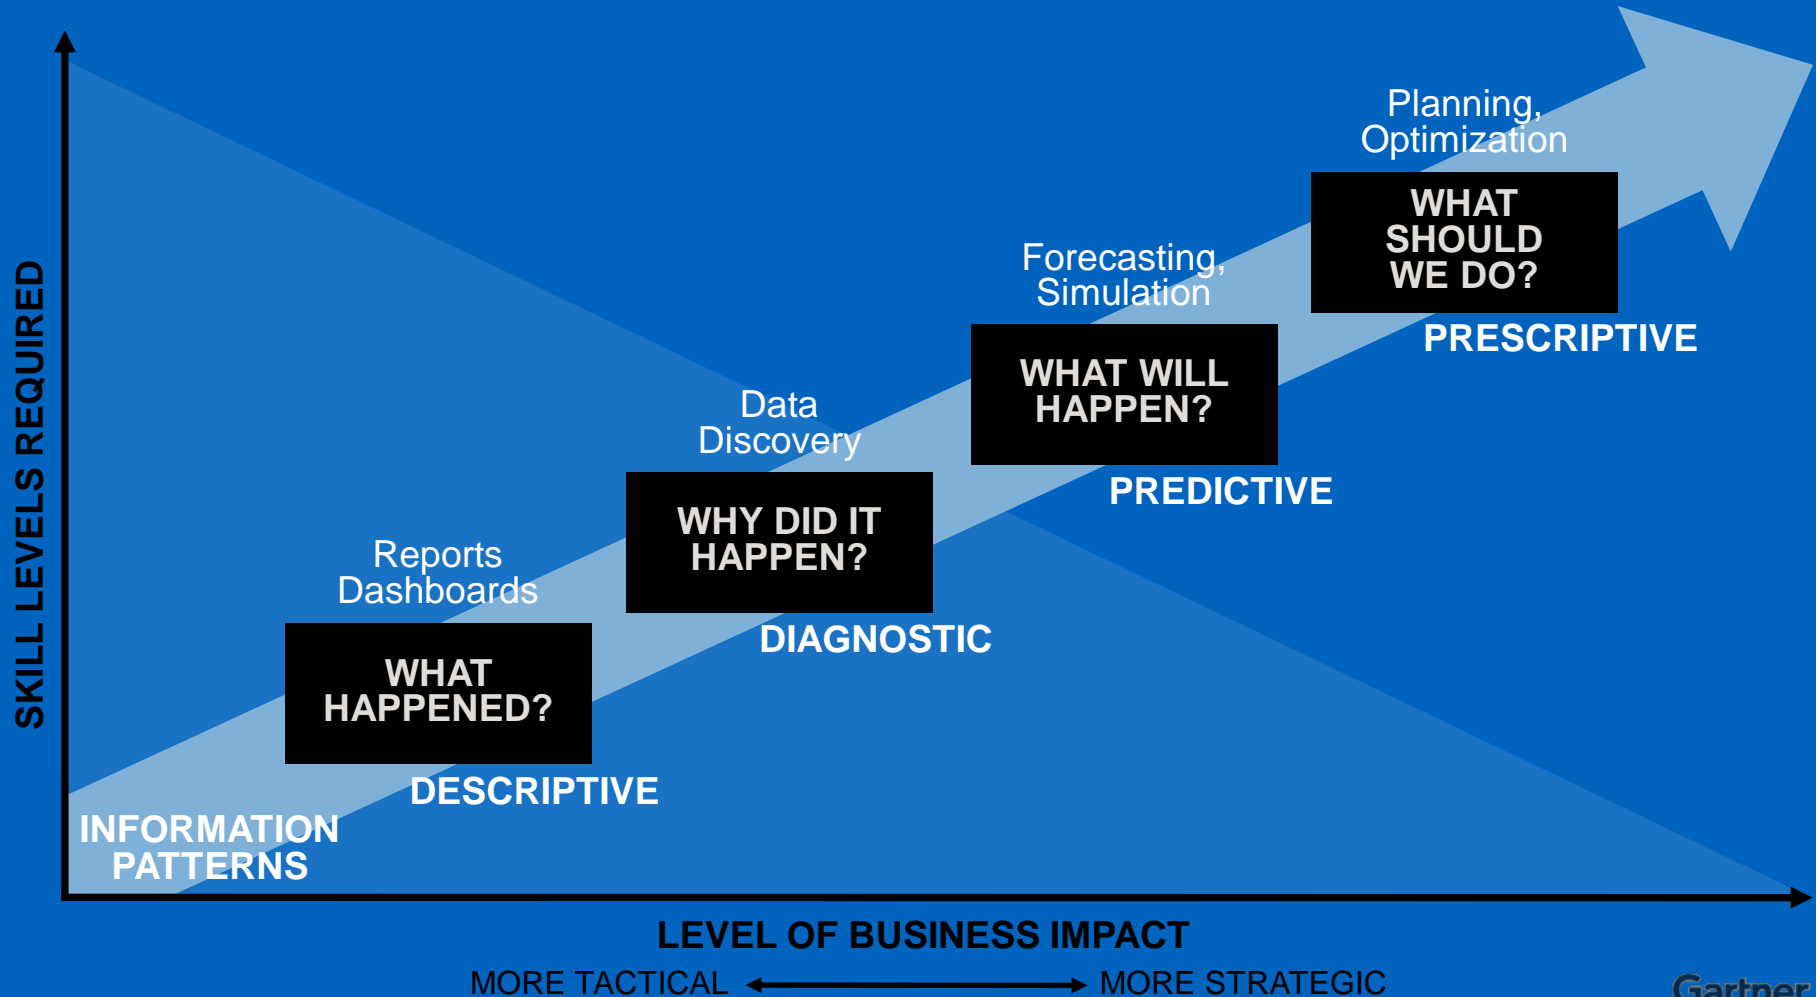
SKILL LEVELS REQUIRED

Planning, Optimization

WHAT SHOULD WE DO?

PRESCRIPTIVE

Forecasting, Simulation

WHAT WILL HAPPEN?

PREDICTIVE

Data Discovery

WHY DID IT HAPPEN?

DIAGNOSTIC

Reports Dashboards

WHAT HAPPENED?

DESCRIPTIVE

INFORMATION PATTERNS

LEVEL OF BUSINESS IMPACT

MORE TACTICAL MORE STRATEGIC

Gartner